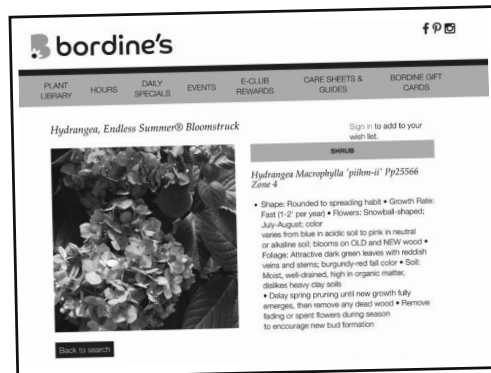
bordine's

f P ◘

PLANT LIBRARY | HOURS | DAILY SPECIALS | EVENTS | E-CLUB REWARDS | CARE SHEETS & GUIDES | BORDINE GIFT CARDS

Hydrangea, Endless Summer® Bloomstruck

Sign in to add to your wish list.

SHRUB

Hydrangea Macrophylla 'piihm-ii' Pp25566 Zone 4

• Shape: Rounded to spreading habit • Growth Rate: Fast (1-2' per year) • Flowers: Snowball-shaped; July-August; color varies from blue in acidic soil to pink in neutral or alkaline soil; blooms on OLD and NEW wood • Foliage: Attractive dark green leaves with reddish veins and stems; burgundy-red fall color • Soil: Moist, well-drained, high in organic matter, dislikes heavy clay soils
• Delay spring pruning until new growth fully emerges, then remove any dead wood • Remove fading or spent flowers during season to encourage new bud formation

Back to search